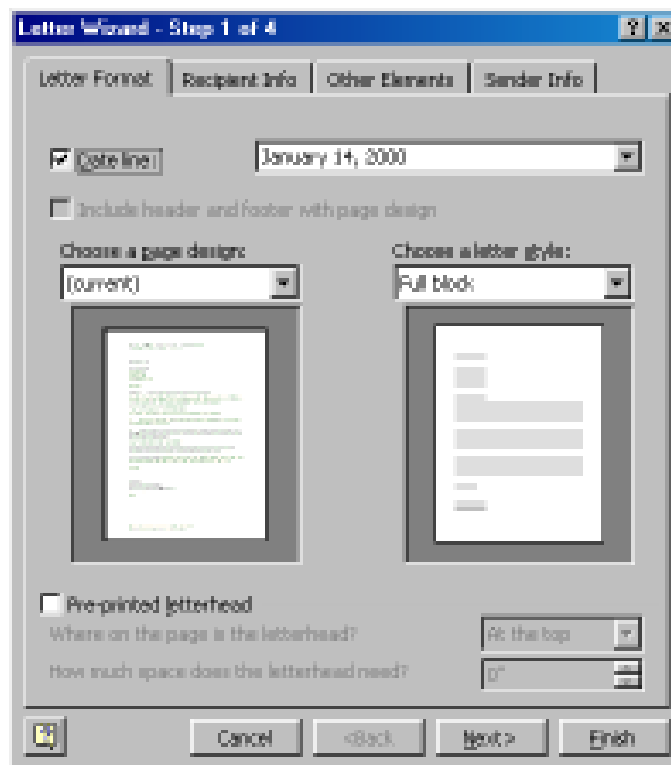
Letter Wizard - Step 1 of 4

Letter Format | Recipient Info | Other Elements | Sender Info

Date line: January 14, 2000

Include header and footer with page design

Choose a page design:
(current)

Choose a letter style:
Full block

Pre-printed letterhead

Where on the page is the letterhead? At the top

How much space does the letterhead need? 0"

Cancel | < Back | Next > | Finish